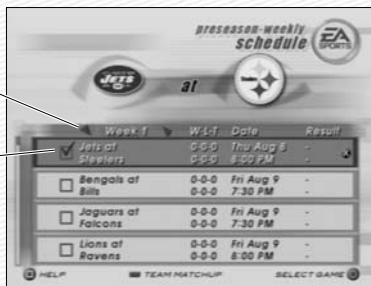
preseason-weekly
schedule

EA SPORTS

JETS

at

| Week 1 | W-L-T | Date | Result |
|---|---|---|---|
| Jets at Steelers | 0-0-0 0-0-0 | Thu Aug 8 8:00 PM | - |
| Bengals at Bills | 0-0-0 0-0-0 | Fri Aug 9 7:30 PM | - |
| Jaguars at Falcons | 0-0-0 0-0-0 | Fri Aug 9 7:30 PM | - |
| Lions at Ravens | 0-0-0 0-0-0 | Fri Aug 9 8:00 PM | - |

HELP
TEAM MATCHUP
SELECT GAME